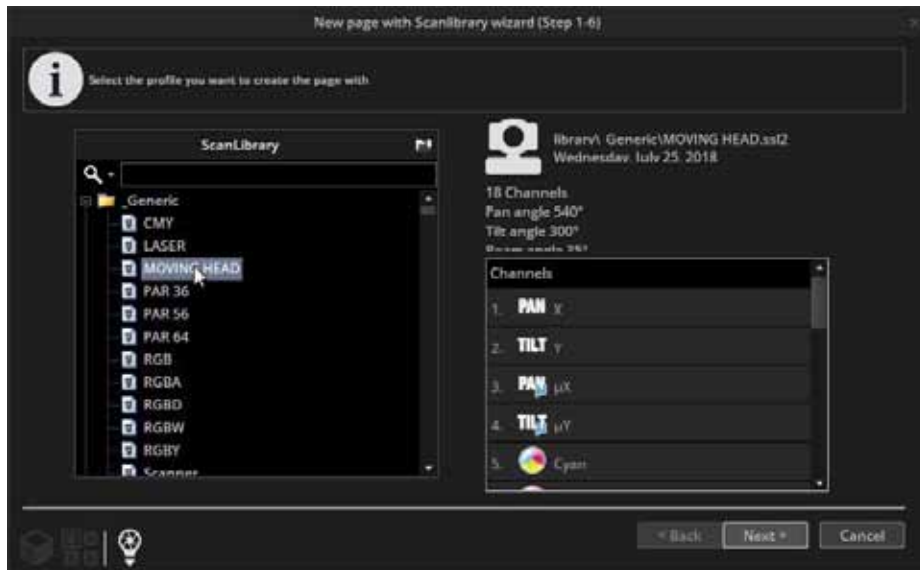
New page with ScanLibrary wizard (Step 1-6)

Select the profile you want to create the page with

ScanLibrary

_Generic
CMY
LASER
MOVING HEAD
PAR 36
PAR 56
PAR 64
RGB
RGBA
RGBD
RGBW
RGBY
Scanner

library\_Generic\MOVING HEAD.ssl2
Wednesday, July 25, 2018

18 Channels
Pan angle 540°
Tilt angle 300°
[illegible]

Channels
1. PAN X
2. TILT Y
3. PAN µX
4. TILT µY
5. Cyan

< Back
Next >
Cancel